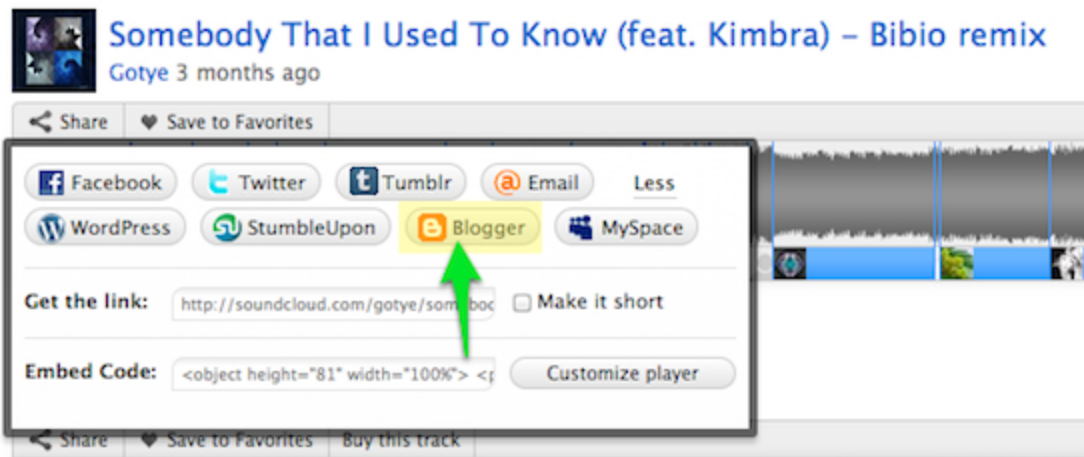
Somebody That I Used To Know (feat. Kimbra) - Bibio remix
Gotye 3 months ago

Share
Save to Favorites

Facebook
Twitter
Tumblr
Email
Less
WordPress
StumbleUpon
Blogger
MySpace

Get the link: http://soundcloud.com/gotye/somebo
Make it short

Embed Code: <object height="81" width="100%"> <p
Customize player

Share
Save to Favorites
Buy this track